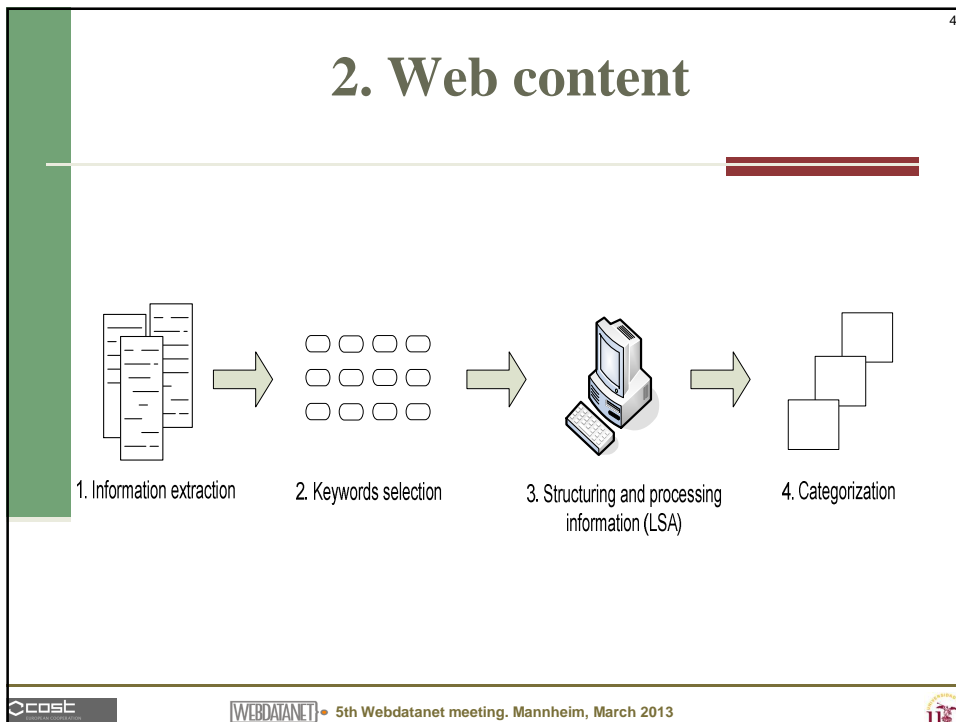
4

2. Web content

1. Information extraction

2. Keywords selection

3. Structuring and processing information (LSA)

4. Categorization

cost

WEBDATANET • 5th Webdatanet meeting. Mannheim, March 2013